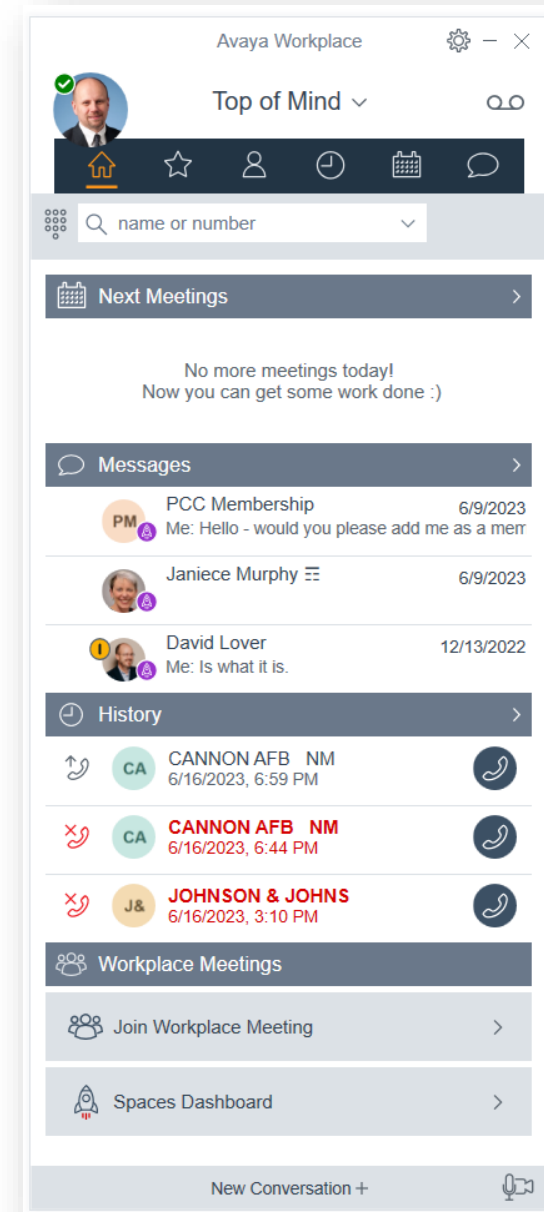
Avaya Workplace

Top of Mind

name or number

Next Meetings

No more meetings today!
Now you can get some work done :)

Messages

PM PCC Membership 6/9/2023
Me: Hello - would you please add me as a mem

Janiece Murphy 6/9/2023

David Lover 12/13/2022
Me: Is what it is.

History

CA CANNON AFB NM
6/16/2023, 6:59 PM

CA CANNON AFB NM
6/16/2023, 6:44 PM

J& JOHNSON & JOHNS
6/16/2023, 3:10 PM

Workplace Meetings

Join Workplace Meeting

Spaces Dashboard

New Conversation +